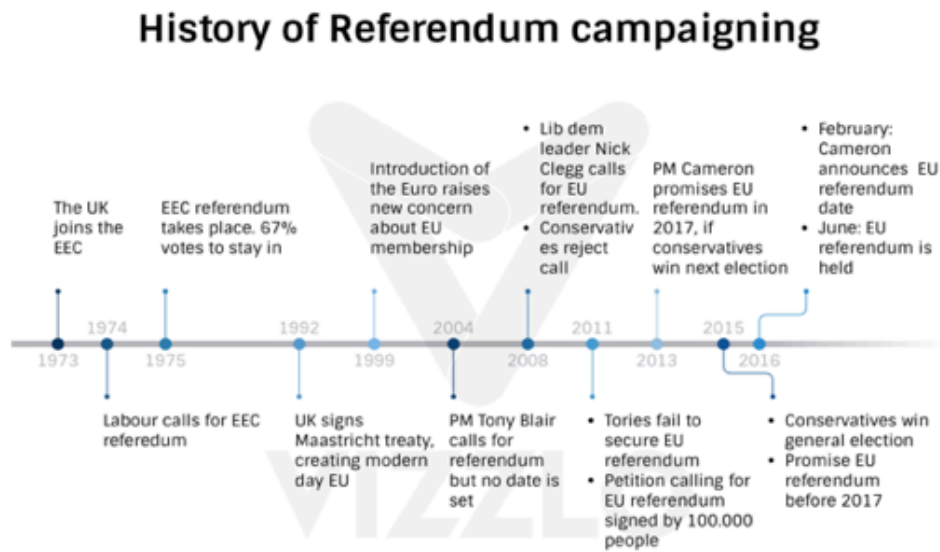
History of Referendum campaigning

The UK joins the EEC

1973

1974

Labour calls for EEC referedum

EEC referendum takes place. 67% votes to stay in

1975

1992

UK signs Maastricht treaty, creating modern day EU

Introduction of the Euro raises new concern about EU membership

1999

2004

PM Tony Blair calls for referendum but no date is set

- Lib dem leader Nick Clegg calls for EU referendum.
- Conservativ es reject call

2008

2011

- Tories fail to secure EU referendum
- Petition calling for EU referendum signed by 100.000 people

PM Cameron promises EU referendum in 2017, if conservatives win next election

2013

2015

- Conservatives win general election
- Promise EU referendum before 2017

2016

- February: Cameron announces EU referendum date
- June: EU referendum is held

VIZZLE